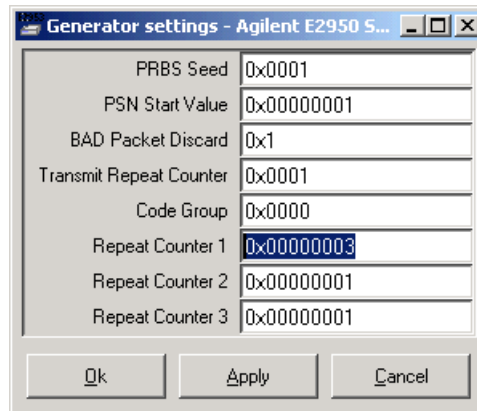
Generator settings - Agilent E2950 S...

| | |
|---|---|
| PRBS Seed | 0x0001 |
| PSN Start Value | 0x00000001 |
| BAD Packet Discard | 0x1 |
| Transmit Repeat Counter | 0x0001 |
| Code Group | 0x0000 |
| Repeat Counter 1 | 0x00000003 |
| Repeat Counter 2 | 0x00000001 |
| Repeat Counter 3 | 0x00000001 |

Ok Apply Cancel